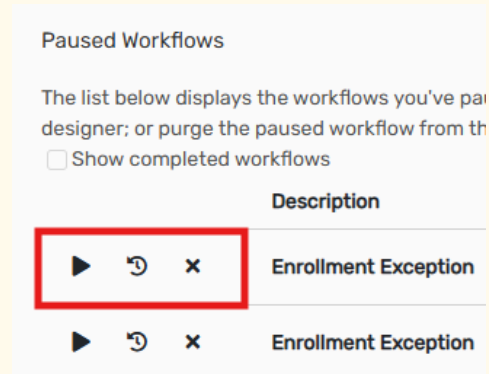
Paused Workflows

The list below displays the workflows you've pau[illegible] designer; or purge the paused workflow from th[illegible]

Show completed workflows

| | Description |
|---|---|
| ▶ ⟲ ✕ | Enrollment Exception |
| ▶ ⟲ ✕ | Enrollment Exception |